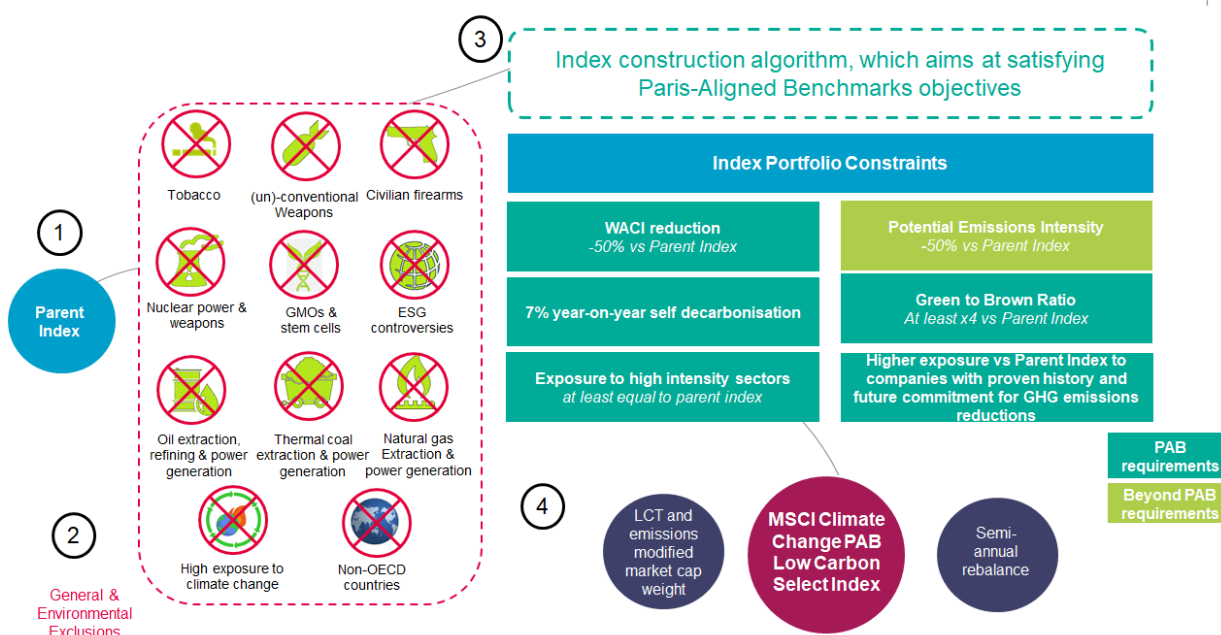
3

Index construction algorithm, which aims at satisfying Paris-Aligned Benchmarks objectives

1

Parent Index

Tobacco

(un)-conventional Weapons

Civilian firearms

Nuclear power & weapons

GMOs & stem cells

ESG controversies

Oil extraction, refining & power generation

Thermal coal extraction & power generation

Natural gas Extraction & power generation

High exposure to climate change

Non-OECD countries

2

General & Environmental Exclusions

Index Portfolio Constraints

WACI reduction
-50% vs Parent Index

Potential Emissions Intensity
-50% vs Parent Index

7% year-on-year self decarbonisation

Green to Brown Ratio
At least x4 vs Parent Index

Exposure to high intensity sectors
at least equal to parent index

Higher exposure vs Parent Index to companies with proven history and future commitment for GHG emissions reductions

PAB requirements

Beyond PAB requirements

4

LCT and emissions modified market cap weight

MSCI Climate Change PAB Low Carbon Select Index

Semi-annual rebalance